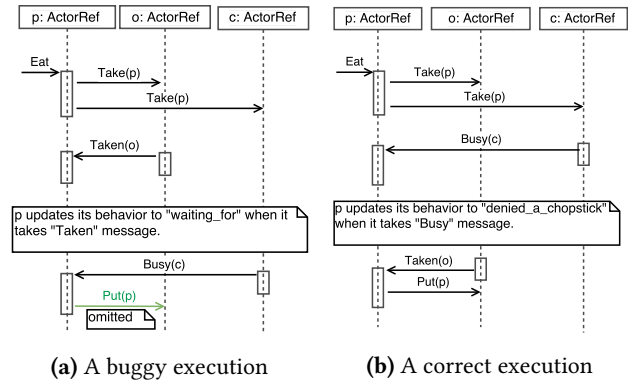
p: ActorRef
o: ActorRef
c: ActorRef

Eat
Take(p)
Take(p)
Taken(o)

p updates its behavior to "waiting_for" when it takes "Taken" message.

Busy(c)
Put(p)
omitted

**(a)** A buggy execution

p: ActorRef
o: ActorRef
c: ActorRef

Eat
Take(p)
Take(p)
Busy(c)

p updates its behavior to "denied_a_chopstick" when it takes "Busy" message.

Taken(o)
Put(p)

**(b)** A correct execution